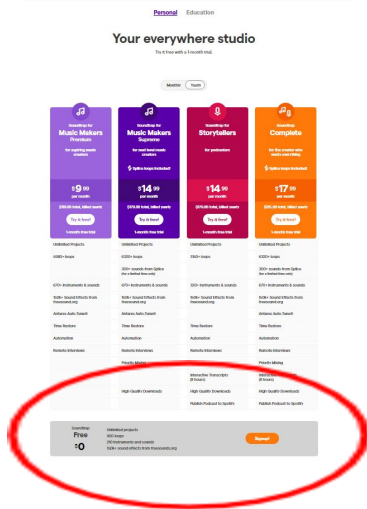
Personal Education

Your everywhere studio

Try it free with a 1-month trial.

Monthly Yearly

Soundtrap for Music Makers Premium

for aspiring music creators

$9.99 per month

$99.99 total, billed yearly

Try it free!

1-month free trial

Soundtrap for Music Makers Supreme

for next level music creators

Splice loops included!

$14.99 per month

$179.88 total, billed yearly

Try it free!

1-month free trial

Soundtrap for Storytellers

for podcasters

$14.99 per month

$179.88 total, billed yearly

Try it free!

1-month free trial

Soundtrap Complete

for the creator who wants everything

Splice loops included!

$17.99 per month

$215.88 total, billed yearly

Try it free!

1-month free trial

| | | | |
|---|---|---|---|
| Unlimited Projects | Unlimited Projects | Unlimited Projects | Unlimited Projects |
| 4080+ loops | 6300+ loops | 3160+ loops | 6300+ loops |
| | 300+ sounds from Splice (for a limited time only) | | 300+ sounds from Splice (for a limited time only) |
| 670+ instruments & sounds | 670+ instruments & sounds | 320+ instruments & sounds | 670+ instruments & sounds |
| 1k8k+ Sound Effects from freesound.org | 1k8k+ Sound Effects from freesound.org | 1k8k+ Sound Effects from freesound.org | 1k8k+ Sound Effects from freesound.org |
| Antares Auto-Tune® | Antares Auto-Tune® | | Antares Auto-Tune® |
| Time Restore | Time Restore | Time Restore | Time Restore |
| Automation | Automation | Automation | Automation |
| Remote Interviews | Remote Interviews | Remote Interviews | Remote Interviews |
| | Preset Mixing | | Preset Mixing |
| | | Interactive Transcripts (8 hours) | Interactive Transcripts (8 hours) |
| | High Quality Downloads | High Quality Downloads | High Quality Downloads |
| | | Publish Podcast to Spotify | Publish Podcast to Spotify |

Soundtrap Free
$0

Unlimited projects
300 loops
210 instruments and sounds
1k8k+ sound effects from freesound.org

Signup!